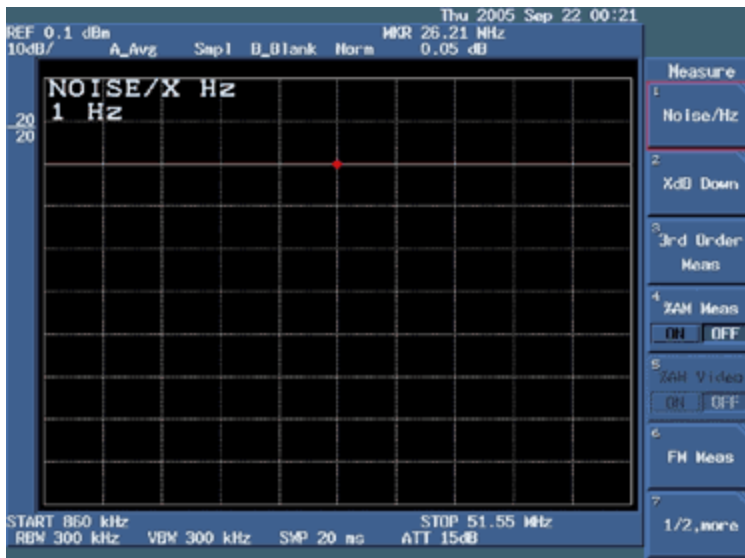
Thu 2005 Sep 22 00:21
REF 0.1 dBm
10dB/ A_Avg Smpl B_Blank Norm
MKR 26.21 MHz
0.05 dB

NOISE/X Hz
1 Hz

20
20

Measure
1 Noise/Hz
2 XdB Down
3 3rd Order Meas
4 %AM Meas ON OFF
5 %AM Video ON OFF
6 FM Meas
7 1/2,more

START 860 kHz
RBW 300 kHz VBW 300 kHz SWP 20 ms
STOP 51.55 MHz
ATT 15dB